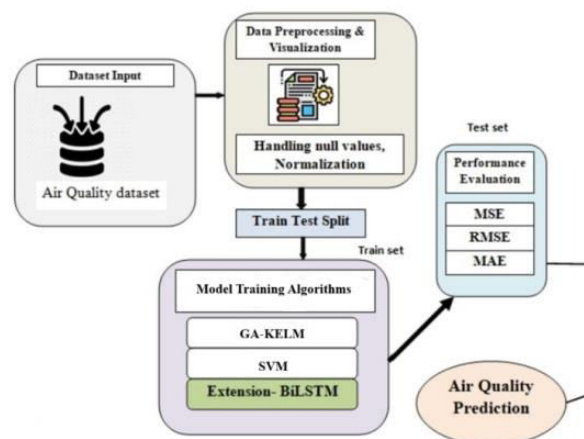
Dataset Input

Air Quality dataset

Data Preprocessing & Visualization

Handling null values, Normalization

Train Test Split

Train set

Test set

Performance Evaluation

MSE

RMSE

MAE

Model Training Algorithms

GA-KELM

SVM

Extension- BiLSTM

Air Quality Prediction